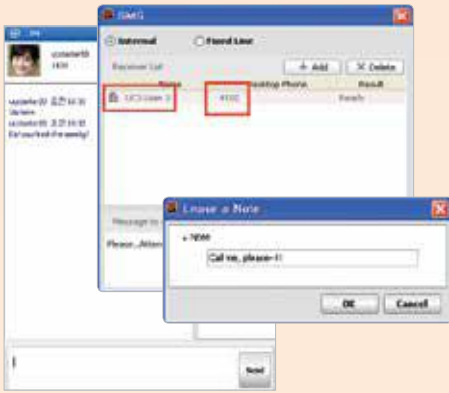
SMS

Internal

Fixed Line

Receiver List

+ Add

X Delete

Name

Desktop Phone

Result

UCS User 3

4502

Ready

Message to

Please...Atten

ucsuser10

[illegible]

ucsuser10 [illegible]

Um term

ucsuser10 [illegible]

Can you finish it for weekly?

Send

Leave a Note

NEW

Call me, please~!!

OK

Cancel